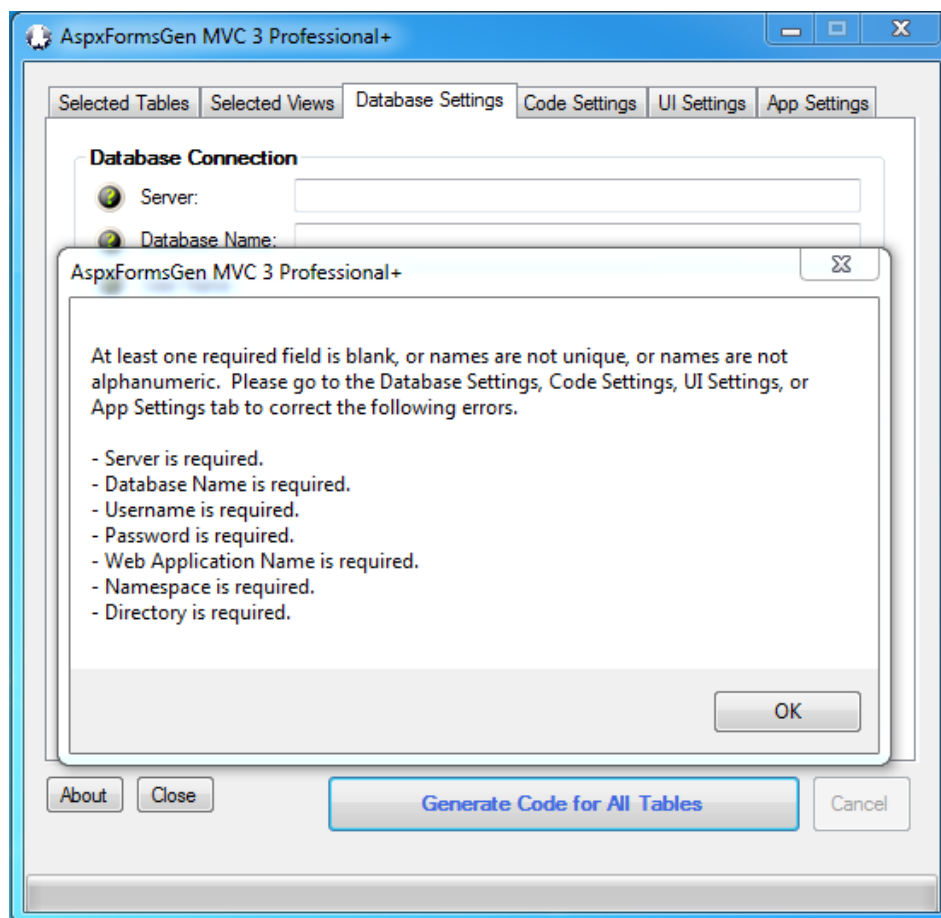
AspxFormsGen MVC 3 Professional+

Selected Tables | Selected Views | Database Settings | Code Settings | UI Settings | App Settings

Database Connection

Server:

Database Name:

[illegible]

AspxFormsGen MVC 3 Professional+

At least one required field is blank, or names are not unique, or names are not alphanumeric. Please go to the Database Settings, Code Settings, UI Settings, or App Settings tab to correct the following errors.

- Server is required.
- Database Name is required.
- Username is required.
- Password is required.
- Web Application Name is required.
- Namespace is required.
- Directory is required.

OK

About

Close

Generate Code for All Tables

Cancel